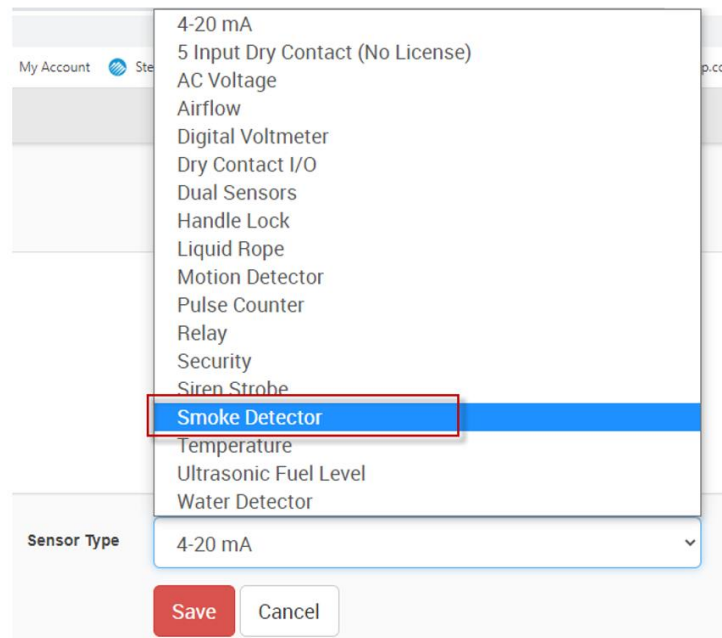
My Account Ste

p.c

4-20 mA
5 Input Dry Contact (No License)
AC Voltage
Airflow
Digital Voltmeter
Dry Contact I/O
Dual Sensors
Handle Lock
Liquid Rope
Motion Detector
Pulse Counter
Relay
Security
Siren Strobe
Smoke Detector
Temperature
Ultrasonic Fuel Level
Water Detector

Sensor Type
4-20 mA

Save
Cancel